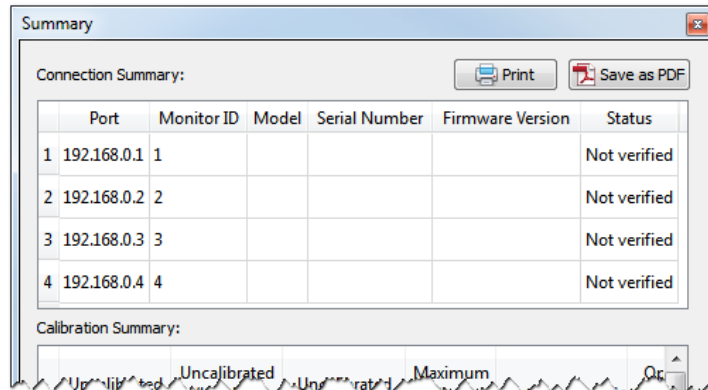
Summary

Connection Summary:

Print

Save as PDF

| | Port | Monitor ID | Model | Serial Number | Firmware Version | Status |
|---|---|---|---|---|---|---|
| 1 | 192.168.0.1 | 1 | | | | Not verified |
| 2 | 192.168.0.2 | 2 | | | | Not verified |
| 3 | 192.168.0.3 | 3 | | | | Not verified |
| 4 | 192.168.0.4 | 4 | | | | Not verified |

Calibration Summary:

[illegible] Uncalibrated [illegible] Maximum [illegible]